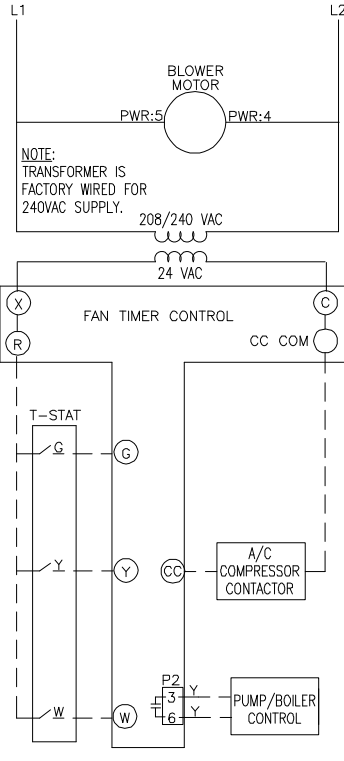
L1

L2

BLOWER MOTOR

PWR:5

PWR:4

NOTE:
TRANSFORMER IS FACTORY WIRED FOR 240VAC SUPPLY.

208/240 VAC

24 VAC

X

C

FAN TIMER CONTROL

R

CC COM

T-STAT

G

G

Y

Y

CC

A/C COMPRESSOR CONTACTOR

W

W

P2

3

6

Y

Y

PUMP/BOILER CONTROL